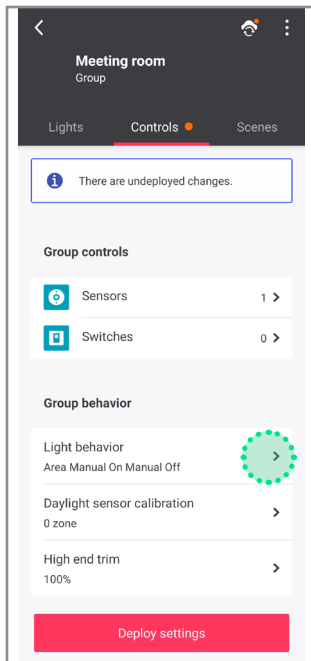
Meeting room
Group

Lights
Controls
Scenes

There are undeployed changes.

Group controls

Sensors 1

Switches 0

Group behavior

Light behavior
Area Manual On Manual Off

Daylight sensor calibration
0 zone

High end trim
100%

Deploy settings